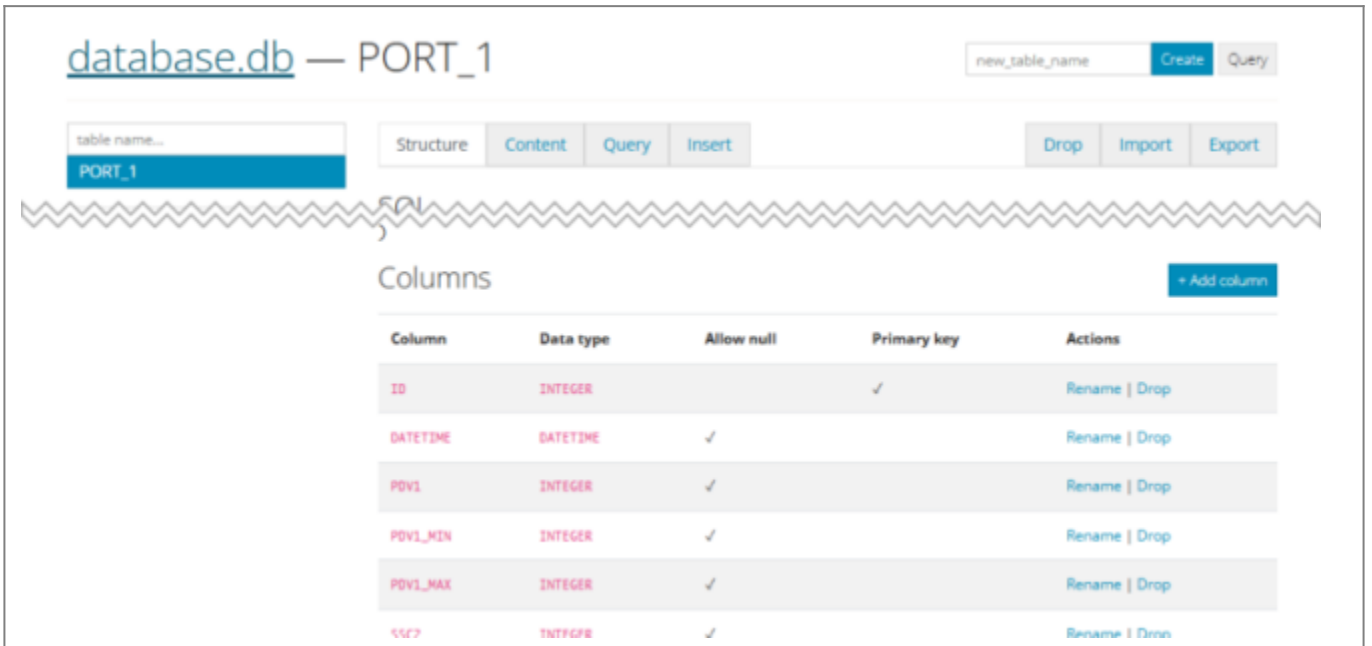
database.db — PORT_1

new_table_name Create Query

table name...
PORT_1

Structure Content Query Insert

Drop Import Export

SQL
)

Columns

+ Add column

| Column | Data type | Allow null | Primary key | Actions |
|---|---|---|---|---|
| ID | INTEGER | | ✓ | Rename \| Drop |
| DATETIME | DATETIME | ✓ | | Rename \| Drop |
| PDV1 | INTEGER | ✓ | | Rename \| Drop |
| PDV1_MIN | INTEGER | ✓ | | Rename \| Drop |
| PDV1_MAX | INTEGER | ✓ | | Rename \| Drop |
| SSC2 | INTEGER | ✓ | | Rename \| Drop |